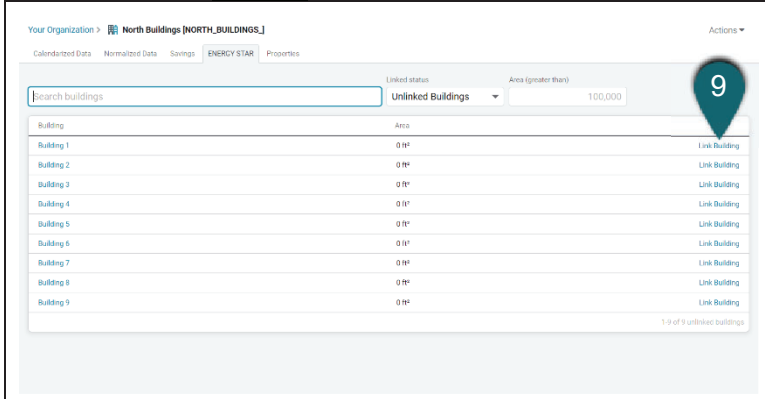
Your Organization > North Buildings [NORTH_BUILDINGS_]

Actions

Calendarized Data Normalized Data Savings ENERGY STAR Properties

Search buildings

Linked status
Unlinked Buildings

Area (greater than)
100,000

9

| Building | Area | |
|---|---|---|
| Building 1 | 0 ft² | Link Building |
| Building 2 | 0 ft² | Link Building |
| Building 3 | 0 ft² | Link Building |
| Building 4 | 0 ft² | Link Building |
| Building 5 | 0 ft² | Link Building |
| Building 6 | 0 ft² | Link Building |
| Building 7 | 0 ft² | Link Building |
| Building 8 | 0 ft² | Link Building |
| Building 9 | 0 ft² | Link Building |

1-9 of 9 unlinked buildings